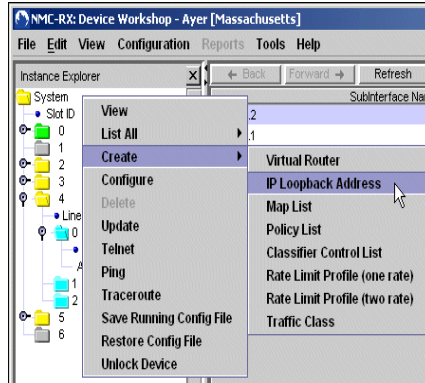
NMC-RX: Device Workshop - Ayer [Massachusetts]

File Edit View Configuration Reports Tools Help

Instance Explorer

← Back Forward → Refresh

SubInterface Na

System
Slot ID
0
1
2
3
4
Line
0
A
1
2
5
6

.2
.1

View
List All
Create
Configure
Delete
Update
Telnet
Ping
Traceroute
Save Running Config File
Restore Config File
Unlock Device

Virtual Router
IP Loopback Address
Map List
Policy List
Classifier Control List
Rate Limit Profile (one rate)
Rate Limit Profile (two rate)
Traffic Class